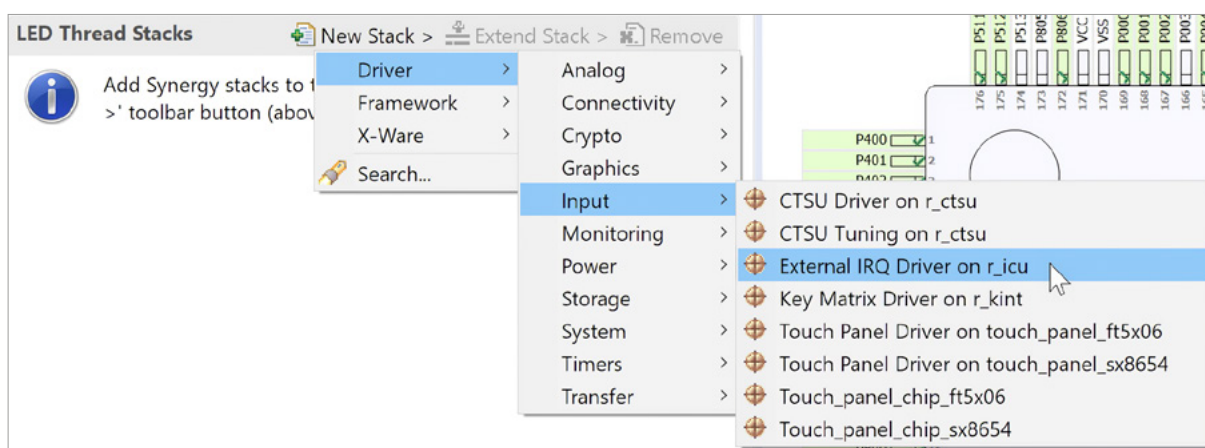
LED Thread Stacks

New Stack > Extend Stack > Remove

Add Synergy stacks to t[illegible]
>' toolbar button (abov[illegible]

Driver >
Framework >
X-Ware >
Search...

Analog >
Connectivity >
Crypto >
Graphics >
Input >
Monitoring >
Power >
Storage >
System >
Timers >
Transfer >

CTSU Driver on r_ctsu
CTSU Tuning on r_ctsu
External IRQ Driver on r_icu
Key Matrix Driver on r_kint
Touch Panel Driver on touch_panel_ft5x06
Touch Panel Driver on touch_panel_sx8654
Touch_panel_chip_ft5x06
Touch_panel_chip_sx8654

P511 P512 P513 P805 P806 VCC VSS P000 P001 P002 P003
176 175 174 173 172 171 170 169 168 167 166 165

P400 1
P401 2